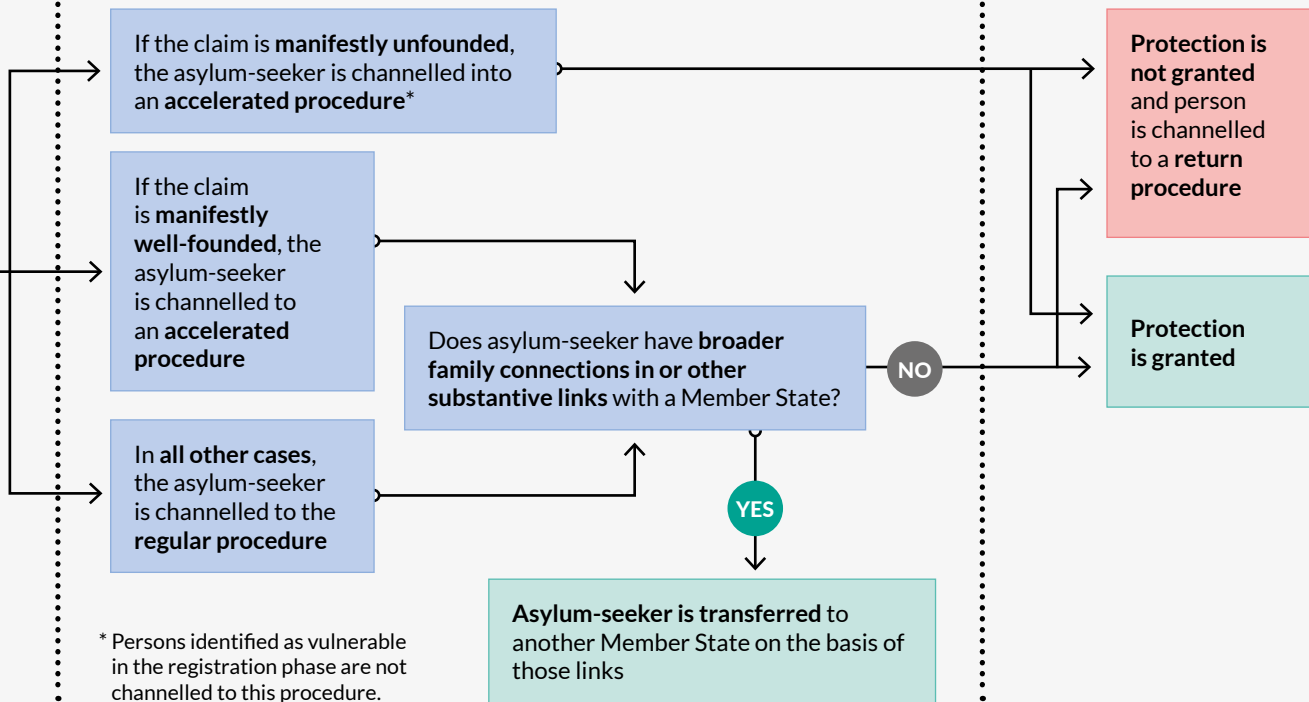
If the claim is **manifestly unfounded**, the asylum-seeker is channelled into an **accelerated procedure***

If the claim is **manifestly well-founded**, the asylum-seeker is channelled to an **accelerated procedure**

In **all other cases**, the asylum-seeker is channelled to the **regular procedure**

Does asylum-seeker have **broader family connections in or other substantive links** with a Member State?

NO

YES

**Asylum-seeker is transferred** to another Member State on the basis of those links

**Protection is not granted** and person is channelled to a **return procedure**

**Protection is granted**

* Persons identified as vulnerable in the registration phase are not channelled to this procedure.